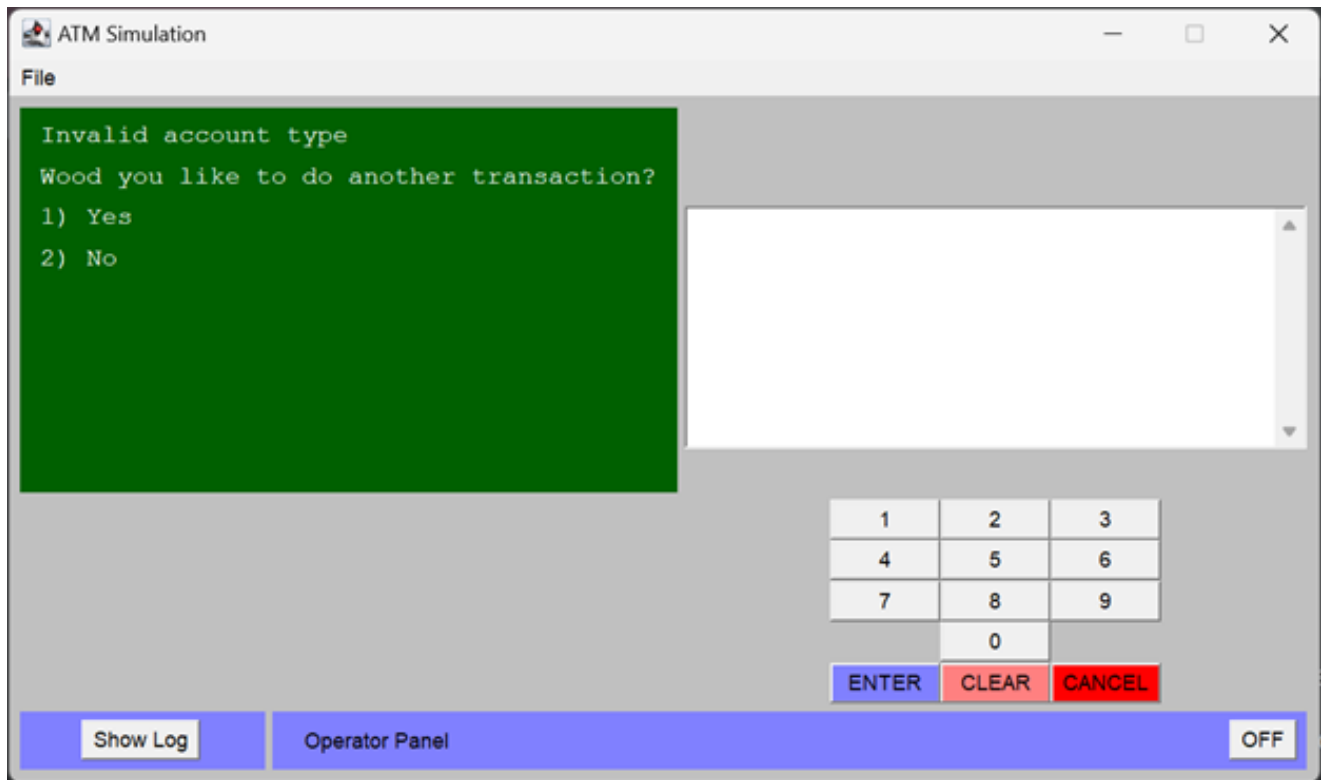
ATM Simulation

File

Invalid account type

Wood you like to do another transaction?

1) Yes

2) No

| 1 | 2 | 3 |
|---|---|---|
| 4 | 5 | 6 |
| 7 | 8 | 9 |
|  | 0 |  |
| ENTER | CLEAR | CANCEL |

Show Log

Operator Panel

OFF